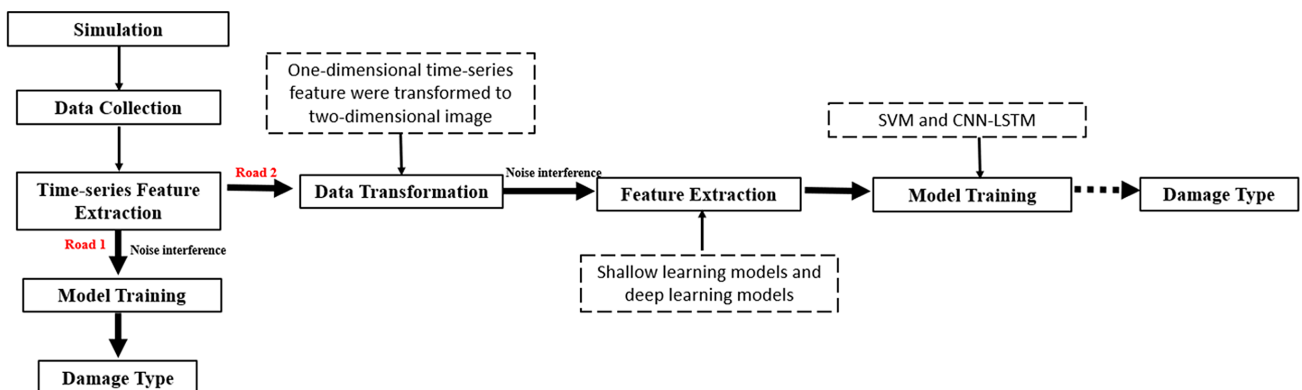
Simulation

Data Collection

Time-series Feature Extraction

Road 1

Noise interference

Model Training

Damage Type

Road 2

One-dimensional time-series feature were transformed to two-dimensional image

Data Transformation

Noise interference

Feature Extraction

Shallow learning models and deep learning models

SVM and CNN-LSTM

Model Training

Damage Type